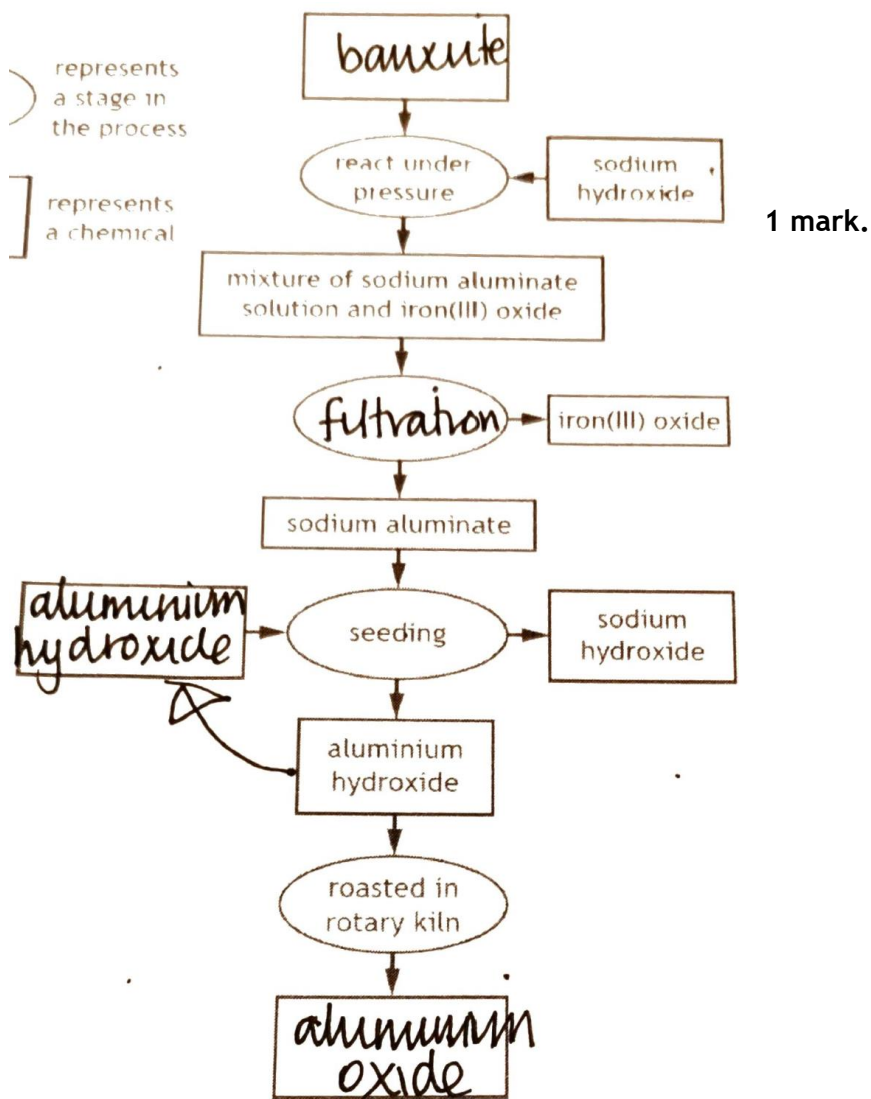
represents a stage in the process

represents a chemical

bauxite

react under pressure

sodium hydroxide

1 mark.

mixture of sodium aluminate solution and iron(III) oxide

filtration

iron(III) oxide

sodium aluminate

aluminium hydroxide

seeding

sodium hydroxide

aluminium hydroxide

roasted in rotary kiln

aluminium oxide